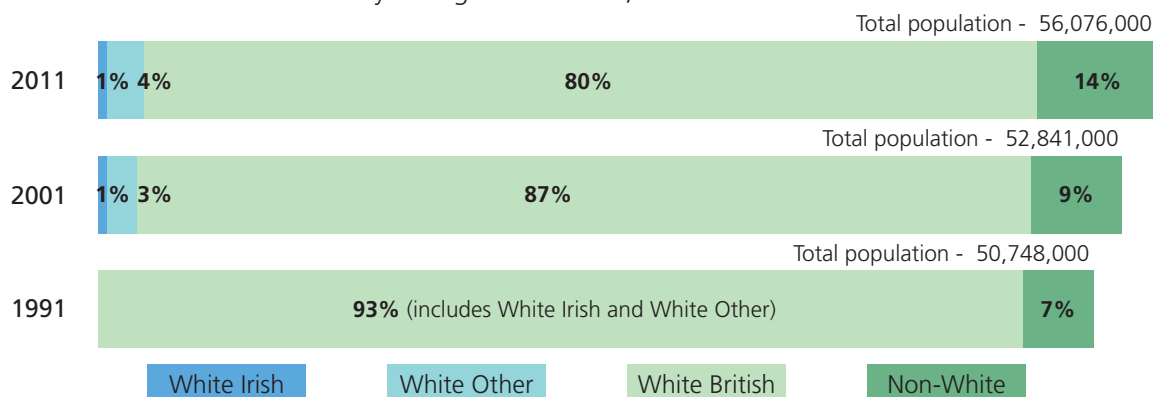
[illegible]

Total population - 56,076,000

2011 1% 4% 80% 14%

Total population - 52,841,000

2001 1% 3% 87% 9%

Total population - 50,748,000

1991 93% (includes White Irish and White Other) 7%

White Irish White Other White British Non-White